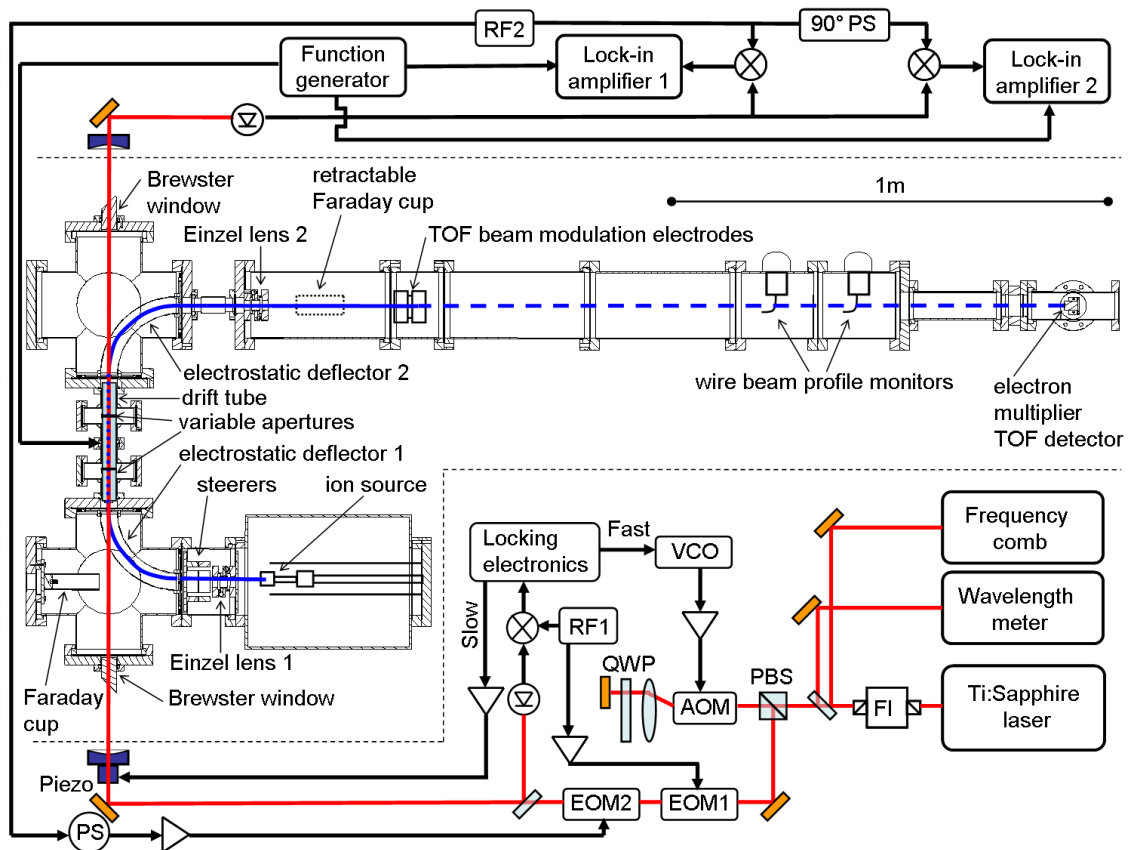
RF2

90° PS

Function generator

Lock-in amplifier 1

Lock-in amplifier 2

Brewster window

retractable Faraday cup

1m

Einzel lens 2

TOF beam modulation electrodes

electrostatic deflector 2

drift tube

variable apertures

wire beam profile monitors

electron multiplier TOF detector

electrostatic deflector 1

steerers

ion source

Faraday cup

Einzel lens 1

Brewster window

Locking electronics

Fast

VCO

Slow

RF1

QWP

AOM

PBS

FI

Frequency comb

Wavelength meter

Ti:Sapphire laser

Piezo

EOM2

EOM1

PS